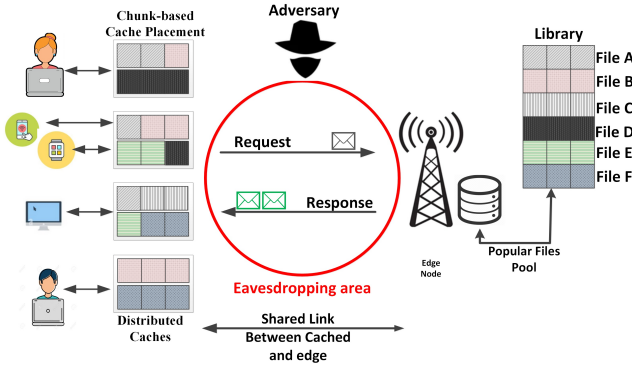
Chunk-based Cache Placement

Adversary

Library

File A
File B
File C
File D
File E
File F

Request

Response

Edge Node

Popular Files Pool

Eavesdropping area

Distributed Caches

Shared Link Between Cached and edge